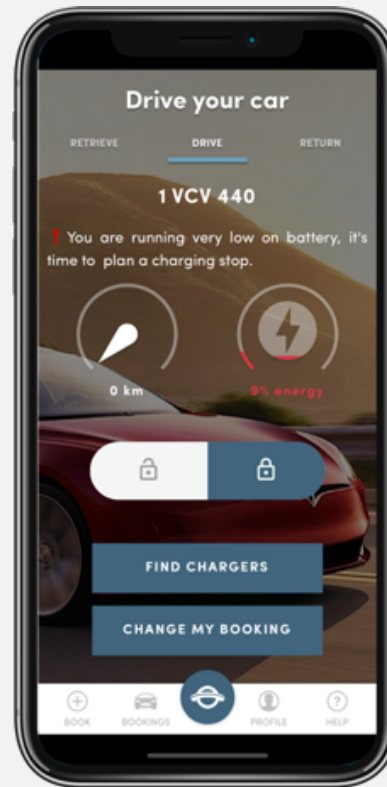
Drive your car

RETRIEVE
DRIVE
RETURN

1 VCV 440

! You are running very low on battery, it's time to plan a charging stop.

0 km

9% energy

FIND CHARGERS

CHANGE MY BOOKING

BOOK
BOOKINGS
PROFILE
HELP